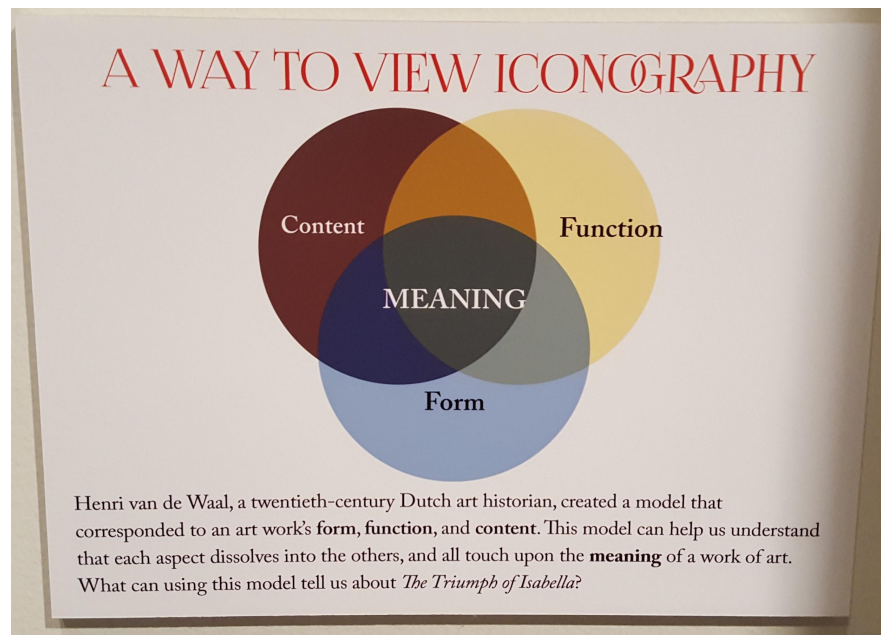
A WAY TO VIEW ICONOGRAPHY

Content

Function

MEANING

Form

Henri van de Waal, a twentieth-century Dutch art historian, created a model that corresponded to an art work's **form**, **function**, and **content**. This model can help us understand that each aspect dissolves into the others, and all touch upon the **meaning** of a work of art. What can using this model tell us about *The Triumph of Isabella*?